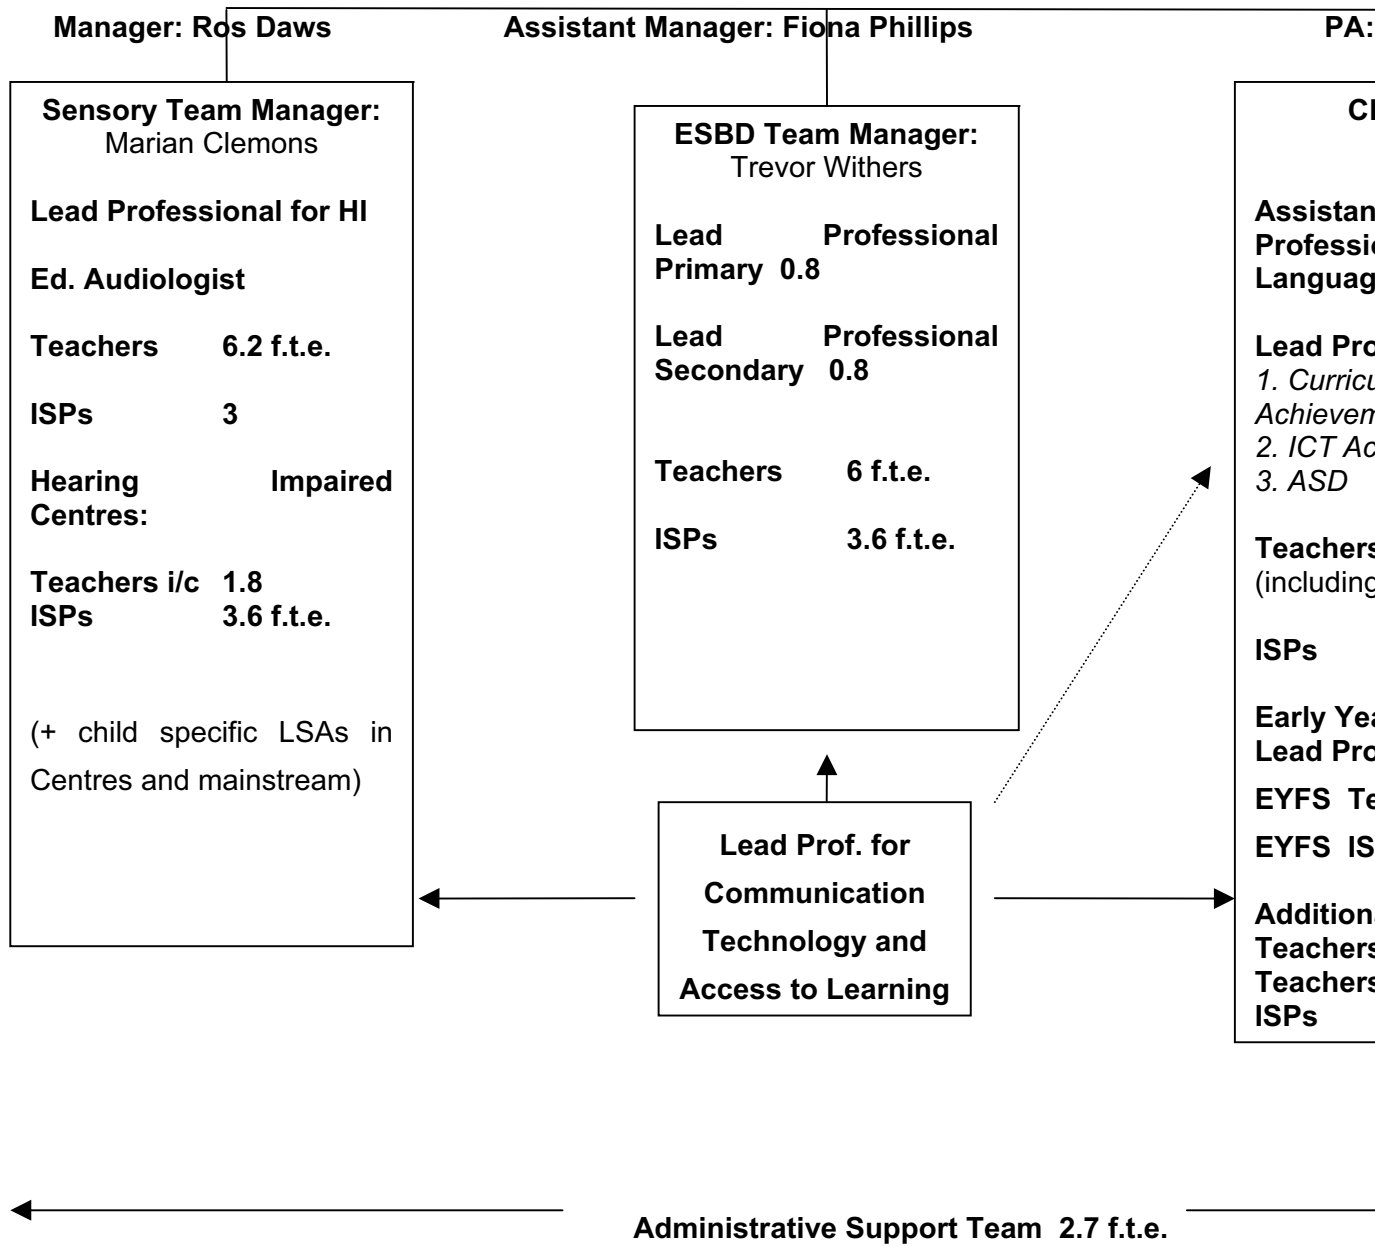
Manager: Ros Daws

Assistant Manager: Fiona Phillips

PA:

Sensory Team Manager: Marian Clemons

Lead Professional for HI

Ed. Audiologist

Teachers 6.2 f.t.e.

ISPs 3

Hearing Impaired Centres:

Teachers i/c 1.8
ISPs 3.6 f.t.e.

(+ child specific LSAs in Centres and mainstream)

ESBD Team Manager: Trevor Withers

Lead Professional Primary 0.8

Lead Professional Secondary 0.8

Teachers 6 f.t.e.

ISPs 3.6 f.t.e.

Lead Prof. for Communication Technology and Access to Learning

Cl

Assistan
Professio
Languag

Lead Pro
*1. Curricu*
*Achievem*
*2. ICT Ac*
*3. ASD*

Teachers
(including

ISPs

Early Yea
Lead Pro

EYFS Te

EYFS IS

Additiona
Teachers
Teachers
ISPs

Administrative Support Team 2.7 f.t.e.